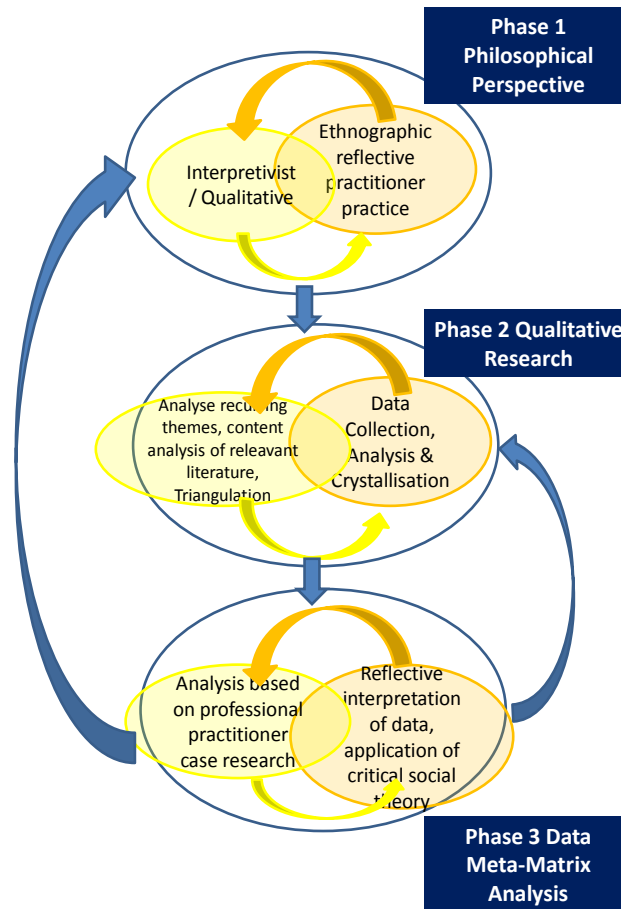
Phase 1 Philosophical Perspective

Interpretivist / Qualitative

Ethnographic reflective practitioner practice

Phase 2 Qualitative Research

Analyse recurring themes, content analysis of releavant literature, Triangulation

Data Collection, Analysis & Crystallisation

Analysis based on professional practitioner case research

Reflective interpretation of data, application of critical social theory

Phase 3 Data Meta-Matrix Analysis